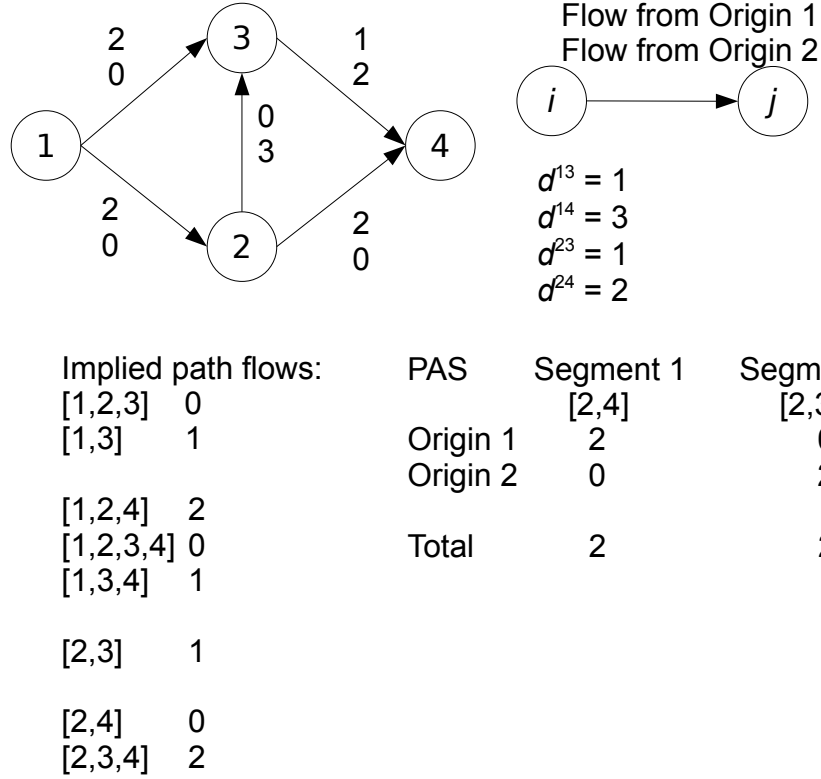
2
0

3

1
2

0
3

1

4

2
0

2

2
0

Flow from Origin 1
Flow from Origin 2

$i$

$j$

$d^{13} = 1$
$d^{14} = 3$
$d^{23} = 1$
$d^{24} = 2$

Implied path flows:
[1,2,3] 0
[1,3] 1

[1,2,4] 2
[1,2,3,4] 0
[1,3,4] 1

[2,3] 1

[2,4] 0
[2,3,4] 2

| PAS | Segment 1 | Segm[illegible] |
|---|---|---|
| | [2,4] | [2,3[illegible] |
| Origin 1 | 2 | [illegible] |
| Origin 2 | 0 | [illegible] |
| Total | 2 | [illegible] |